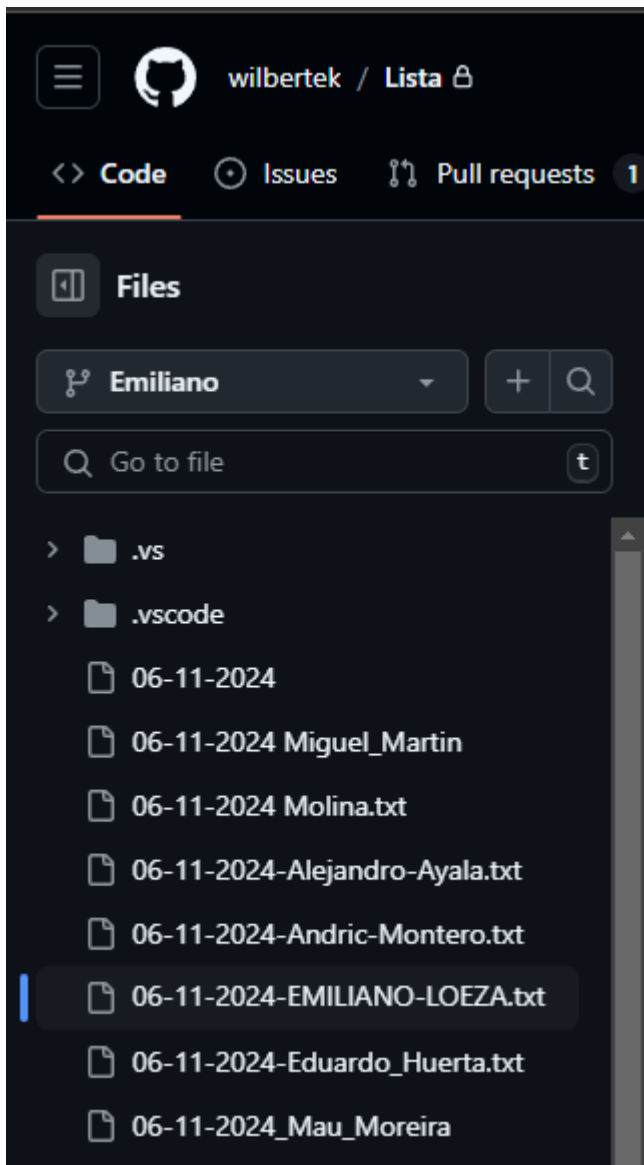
wilbertek / Lista

<> Code
Issues
Pull requests 1

Files

Emiliano

Go to file
t

.vs
.vscode
06-11-2024
06-11-2024 Miguel_Martin
06-11-2024 Molina.txt
06-11-2024-Alejandro-Ayala.txt
06-11-2024-Andric-Montero.txt
06-11-2024-EMILIANO-LOEZA.txt
06-11-2024-Eduardo_Huerta.txt
06-11-2024_Mau_Moreira